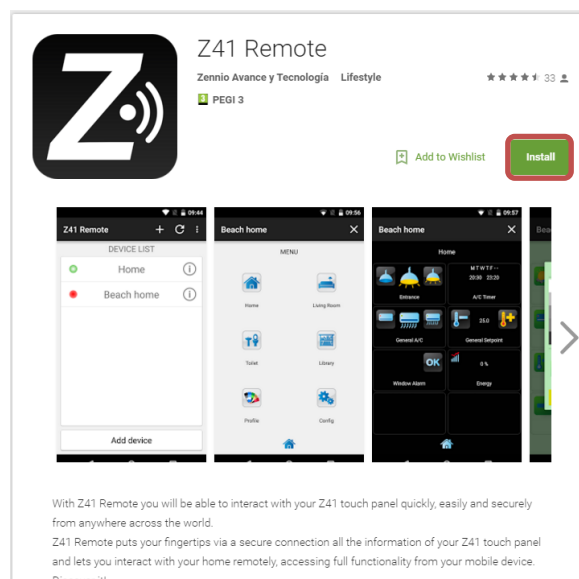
Z41 Remote

Zennio Avance y Tecnología Lifestyle

33

PEGI 3

Add to Wishlist

Install

09:44

Z41 Remote

DEVICE LIST

Home

Beach home

Add device

09:56

Beach home

MENU

Home

Living Room

Toilet

Library

Profile

Config

09:57

Beach home

Home

M T W T F

20:30 23:30

Entrance

A/C Timer

25.0

General A/C

General Setpoint

OK

0 %

Window Alarm

Energy

Beac

With Z41 Remote you will be able to interact with your Z41 touch panel quickly, easily and securely from anywhere across the world.

Z41 Remote puts your fingertips via a secure connection all the information of your Z41 touch panel and lets you interact with your home remotely, accessing full functionality from your mobile device.

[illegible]